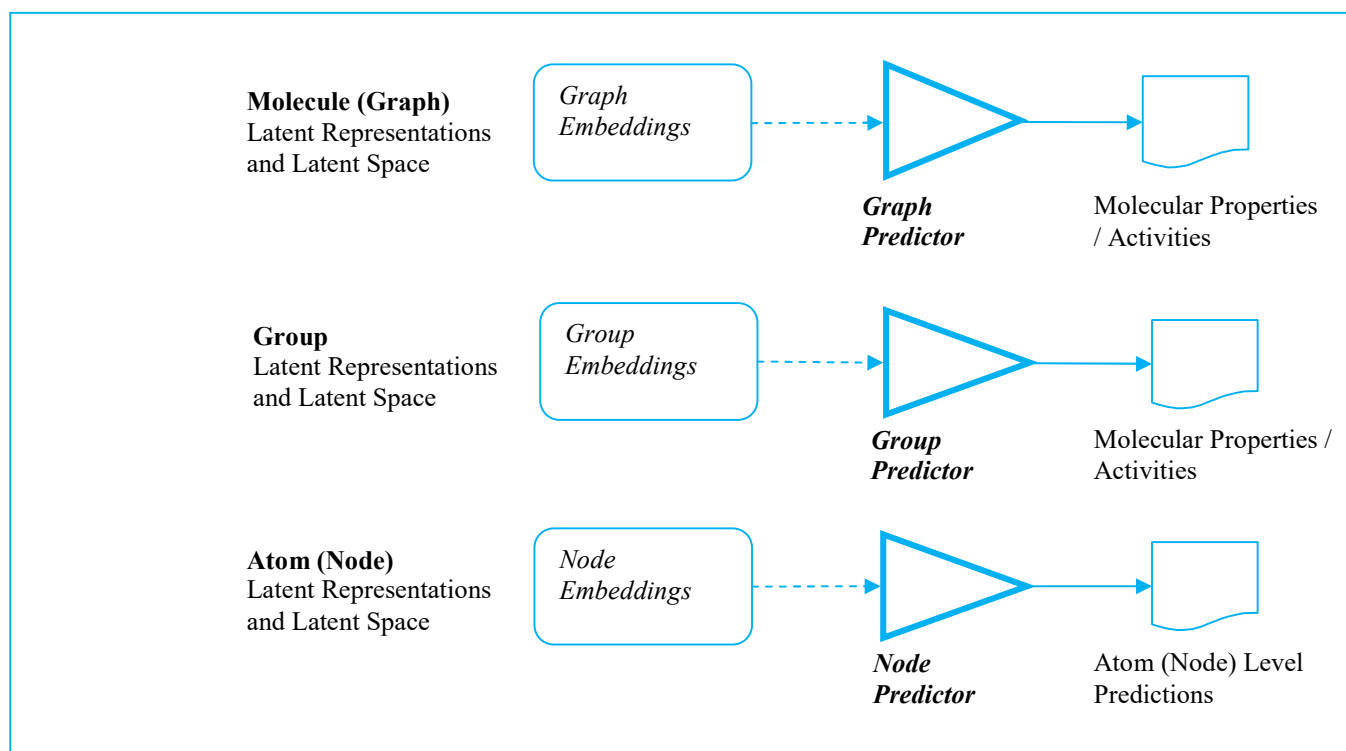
**Molecule (Graph)**
Latent Representations and Latent Space

*Graph Embeddings*

***Graph Predictor***

Molecular Properties / Activities

**Group**
Latent Representations and Latent Space

*Group Embeddings*

***Group Predictor***

Molecular Properties / Activities

**Atom (Node)**
Latent Representations and Latent Space

*Node Embeddings*

***Node Predictor***

Atom (Node) Level Predictions